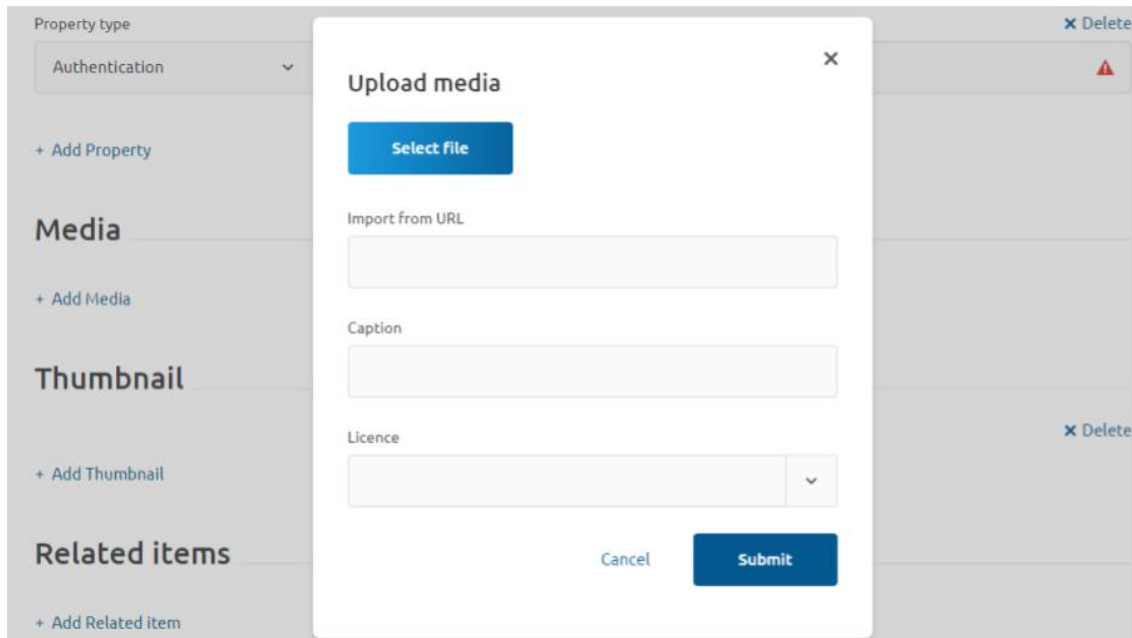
Property type

Authentication

× Delete

+ Add Property

Media

+ Add Media

Thumbnail

× Delete

+ Add Thumbnail

Related items

+ Add Related item

Upload media

×

Select file

Import from URL

Caption

Licence

Cancel

Submit